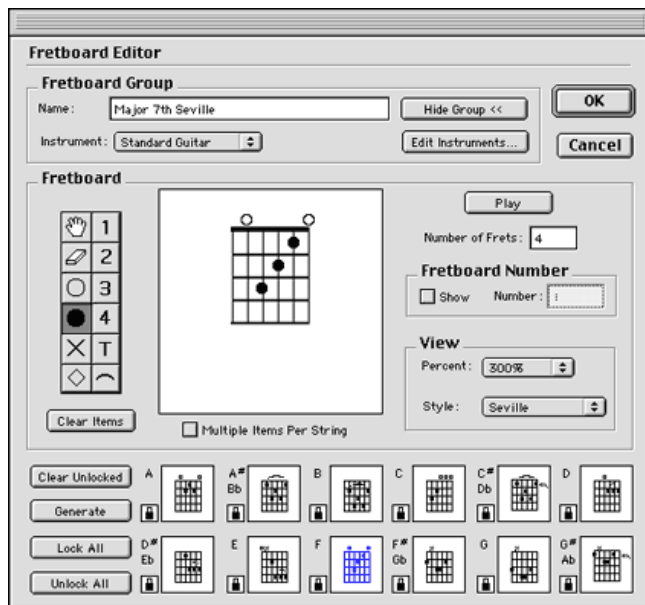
Fretboard Editor

Fretboard Group

Name: Major 7th Seville

Hide Group <<

OK

Instrument: Standard Guitar

Edit Instruments...

Cancel

Fretboard

1
2
3
4
T

Play

Number of Frets: 4

Fretboard Number

Show Number:

View

Percent: 300%

Style: Seville

Clear Items

Multiple Items Per String

Clear Unlocked

Generate

Lock All

Unlock All

A

A#
Bb

B

C

C#
Db

D

D#
Eb

E

F

F#
Gb

G

G#
Ab